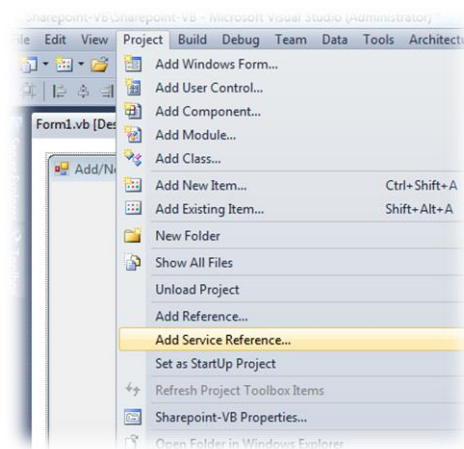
Sharepoint-VB (Sharepoint-VB - Microsoft Visual Studio (Administrator)

ile Edit View Project Build Debug Team Data Tools Architectu

Form1.vb [Des

Add/N

Add Windows Form...
Add User Control...
Add Component...
Add Module...
Add Class...
Add New Item... Ctrl+Shift+A
Add Existing Item... Shift+Alt+A
New Folder
Show All Files
Unload Project
Add Reference...
Add Service Reference...
Set as StartUp Project
Refresh Project Toolbox Items
Sharepoint-VB Properties...
Open Folder in Windows Explorer